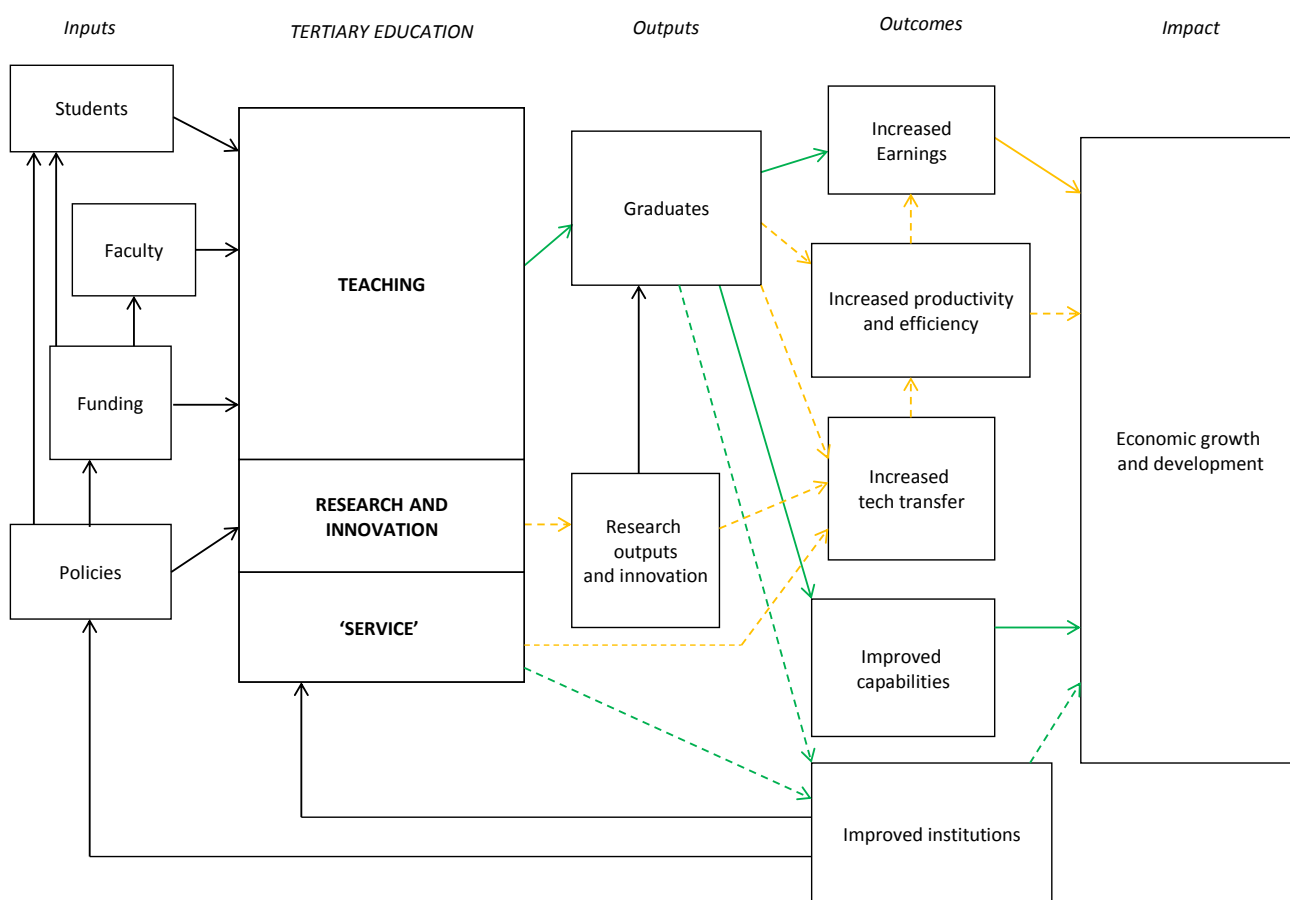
Inputs

TERTIARY EDUCATION

Outputs

Outcomes

Impact

Students

Faculty

Funding

Policies

TEACHING

RESEARCH AND INNOVATION

'SERVICE'

Graduates

Research outputs and innovation

Increased Earnings

Increased productivity and efficiency

Increased tech transfer

Improved capabilities

Improved institutions

Economic growth and development